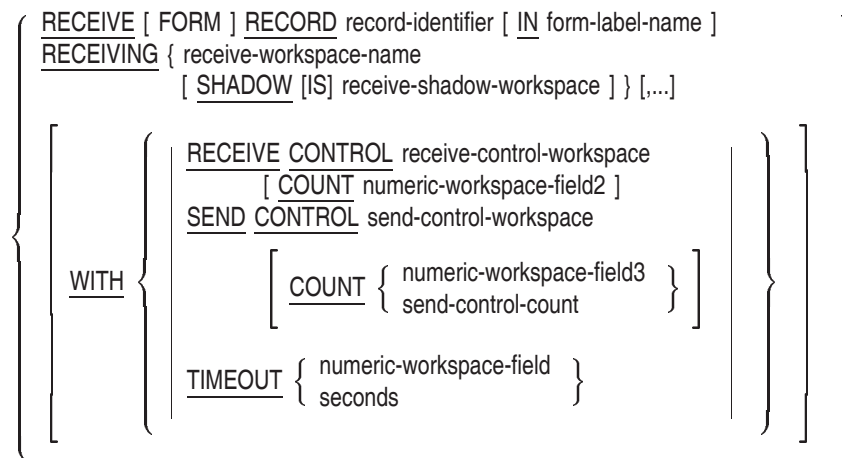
RECEIVE [ FORM ] RECORD record-identifier [ IN form-label-name ]
RECEIVING { receive-workspace-name
[ SHADOW [IS] receive-shadow-workspace ] } [,...]

WITH

RECEIVE CONTROL receive-control-workspace
[ COUNT numeric-workspace-field2 ]
SEND CONTROL send-control-workspace

COUNT { numeric-workspace-field3
send-control-count }

TIMEOUT { numeric-workspace-field
seconds }